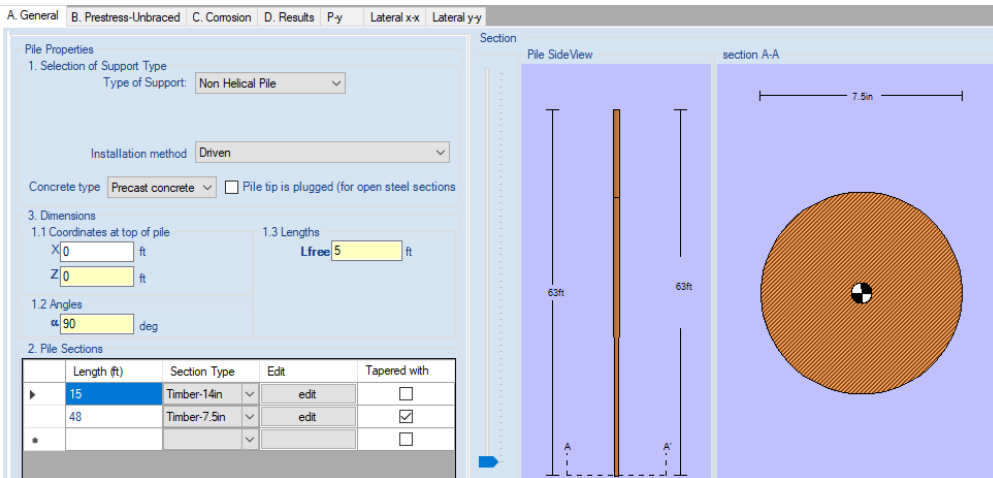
A. General | B. Prestress-Unbraced | C. Corrosion | D. Results | P-y | Lateral x-x | Lateral y-y

Pile Properties
1. Selection of Support Type
Type of Support: Non Helical Pile

Installation method Driven

Concrete type Precast concrete Pile tip is plugged (for open steel sections

3. Dimensions
1.1 Coordinates at top of pile
X 0 ft
Z 0 ft

1.3 Lengths
Lfree 5 ft

1.2 Angles
α 90 deg

2. Pile Sections

| | Length (ft) | Section Type | Edit | Tapered with |
|---|---|---|---|---|
| ▸ | 15 | Timber-14in | edit | ☐ |
| | 48 | Timber-7.5in | edit | ☑ |
| * | | | | ☐ |

Section
Pile SideView
63ft
63ft
A
A'

section A-A
7.5in